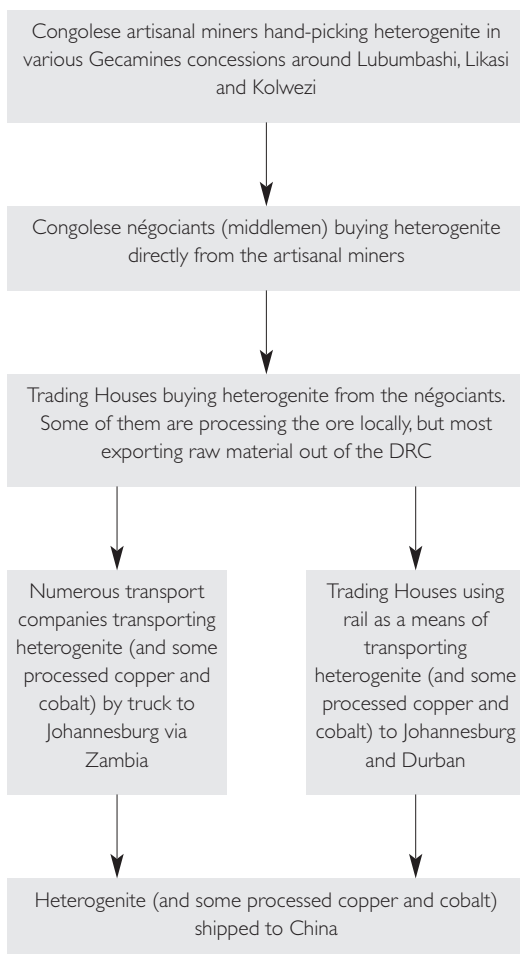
Congolese artisanal miners hand-picking heterogenite in various Gecamines concessions around Lubumbashi, Likasi and Kolwezi

Congolese négociants (middlemen) buying heterogenite directly from the artisanal miners

Trading Houses buying heterogenite from the négociants. Some of them are processing the ore locally, but most exporting raw material out of the DRC

Numerous transport companies transporting heterogenite (and some processed copper and cobalt) by truck to Johannesburg via Zambia

Trading Houses using rail as a means of transporting heterogenite (and some processed copper and cobalt) to Johannesburg and Durban

Heterogenite (and some processed copper and cobalt) shipped to China